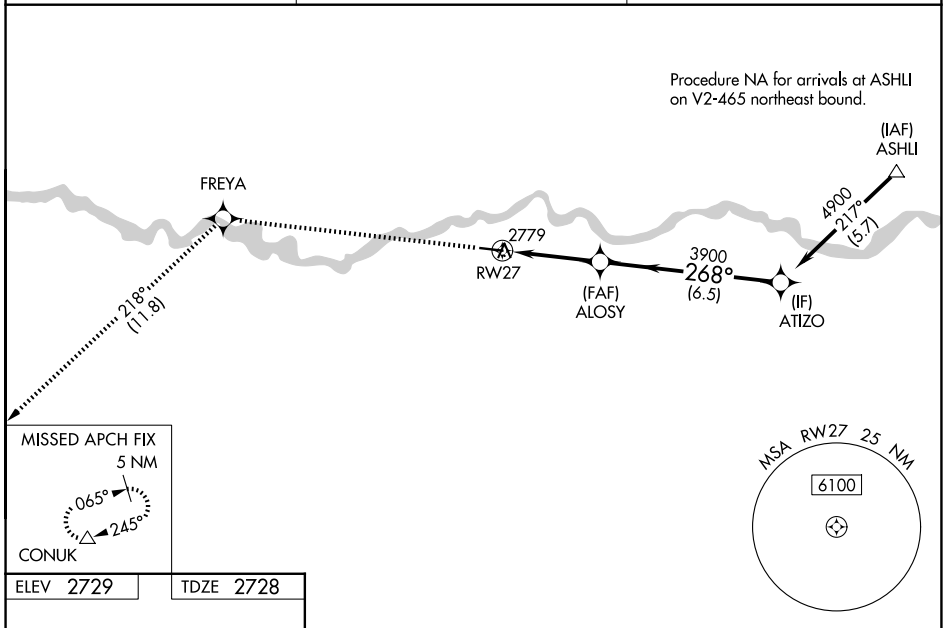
Procedure NA for arrivals at ASHLI on V2-465 northeast bound.

(IAF)
ASHLI

4900
217°
(5.7)

FREYA

2779
RW27

(FAF)
ALOSY

3900
268°
(6.5)

(IF)
ATIZO

218°
(11.8)

MISSED APCH FIX
5 NM
065°
245°
CONUK

MSA RW27 25 NM
6100

ELEV 2729
TDZE 2728